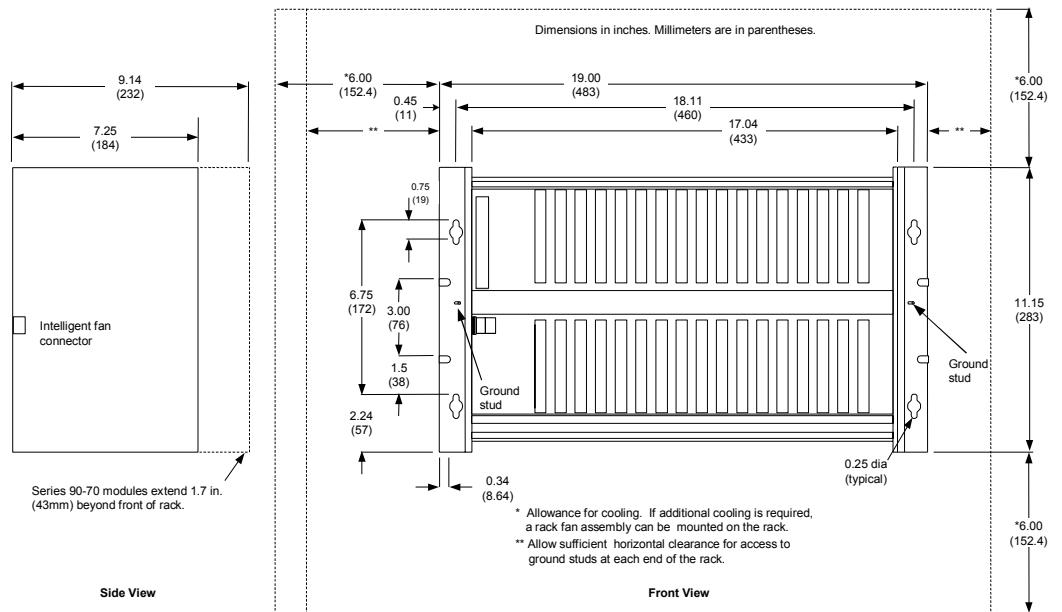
Dimensions in inches. Millimeters are in parentheses.

9.14
(232)

7.25
(184)

Intelligent fan connector

Series 90-70 modules extend 1.7 in. (43mm) beyond front of rack.

Side View

*6.00
(152.4)

0.45
(11)

**

19.00
(483)

18.11
(460)

17.04
(433)

**

*6.00
(152.4)

0.75
(19)

6.75
(172)

3.00
(76)

1.5
(38)

2.24
(57)

Ground stud

0.34
(8.64)

11.15
(283)

Ground stud

0.25 dia
(typical)

*6.00
(152.4)

* Allowance for cooling. If additional cooling is required, a rack fan assembly can be mounted on the rack.

** Allow sufficient horizontal clearance for access to ground studs at each end of the rack.

Front View